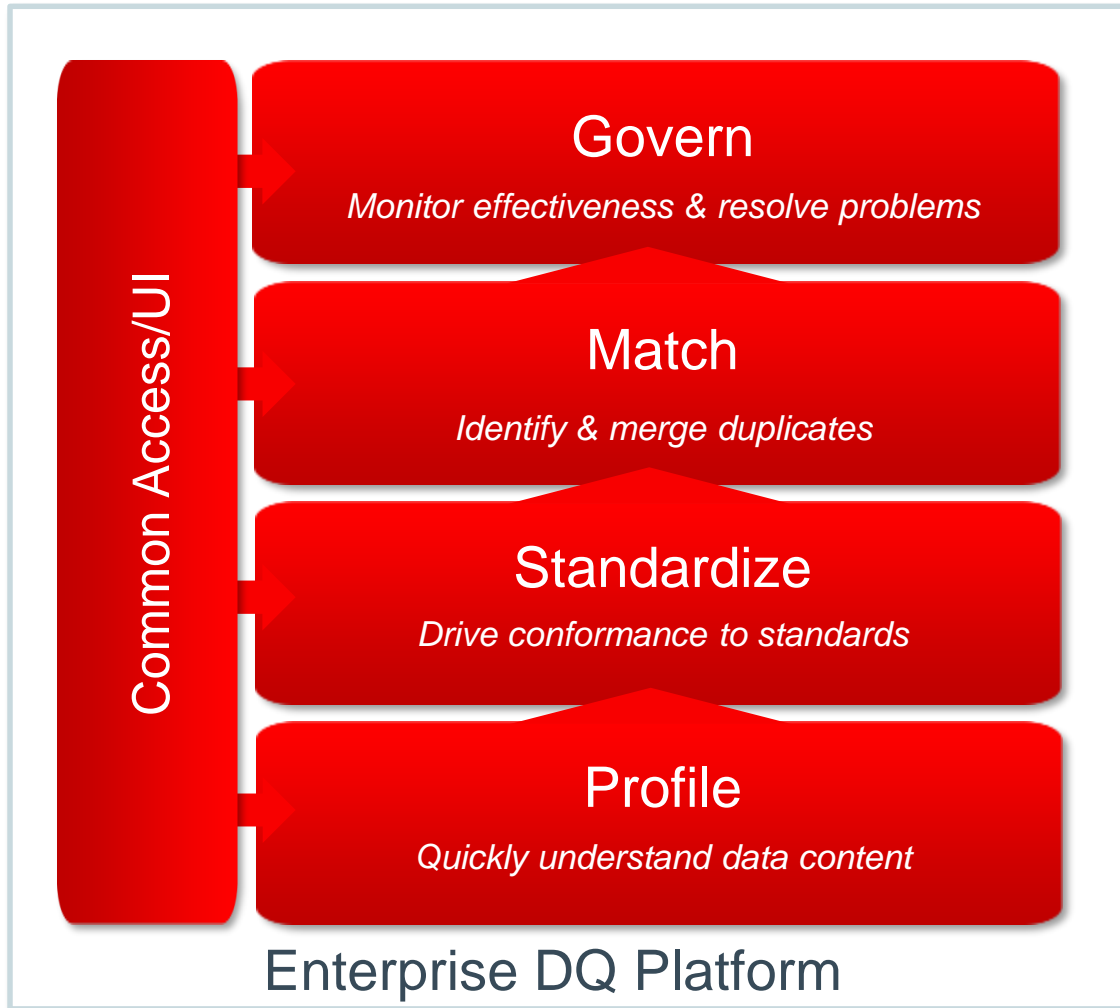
Common Access/UI

Govern
Monitor effectiveness & resolve problems

Match
Identify & merge duplicates

Standardize
Drive conformance to standards

Profile
Quickly understand data content

Enterprise DQ Platform